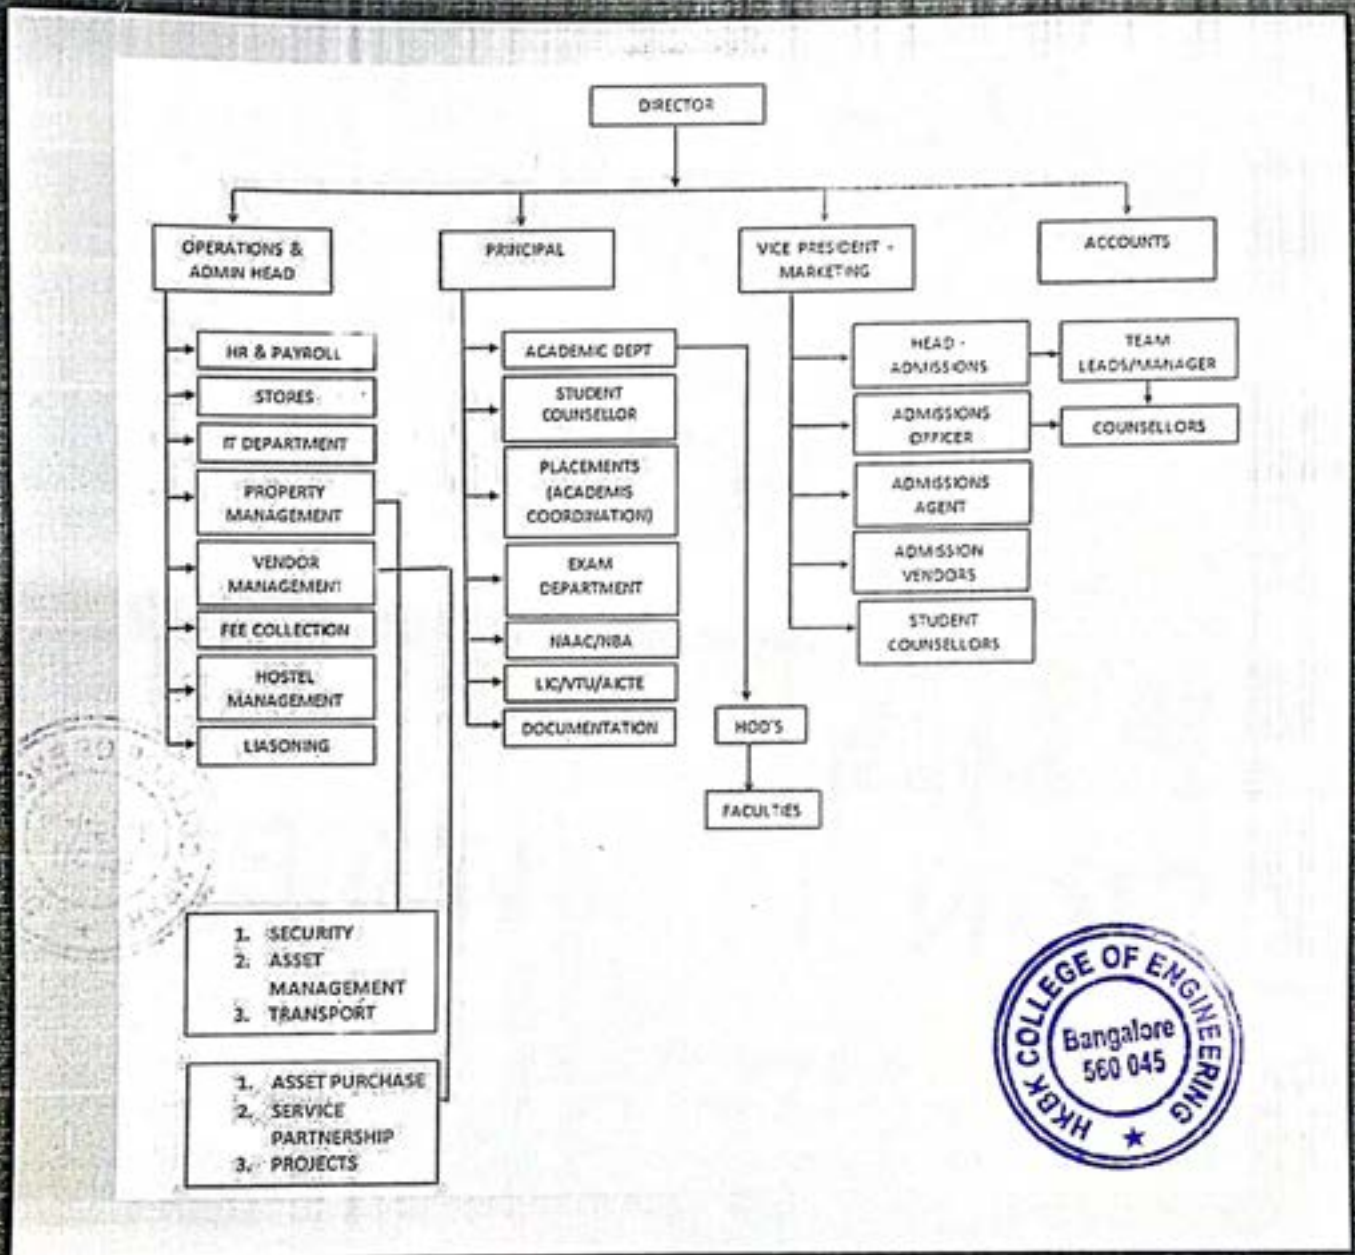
DIRECTOR

OPERATIONS & ADMIN HEAD

PRINCIPAL

VICE PRESIDENT - MARKETING

ACCOUNTS

HR & PAYROLL

STORES

IT DEPARTMENT

PROPERTY MANAGEMENT

VENDOR MANAGEMENT

FEE COLLECTION

HOSTEL MANAGEMENT

LIASONING

ACADEMIC DEPT

STUDENT COUNSELLOR

PLACEMENTS (ACADEMIS COORDINATION)

EXAM DEPARTMENT

NAAC/NBA

LIC/VTU/AICTE

DOCUMENTATION

HOD'S

FACULTIES

HEAD - ADMISSIONS

ADMISSIONS OFFICER

ADMISSIONS AGENT

ADMISSION VENDORS

STUDENT COUNSELLORS

TEAM LEADS/MANAGER

COUNSELLORS

1. SECURITY
2. ASSET MANAGEMENT
3. TRANSPORT

1. ASSET PURCHASE
2. SERVICE PARTNERSHIP
3. PROJECTS

HKBK COLLEGE OF ENGINEERING
Bangalore
560 045